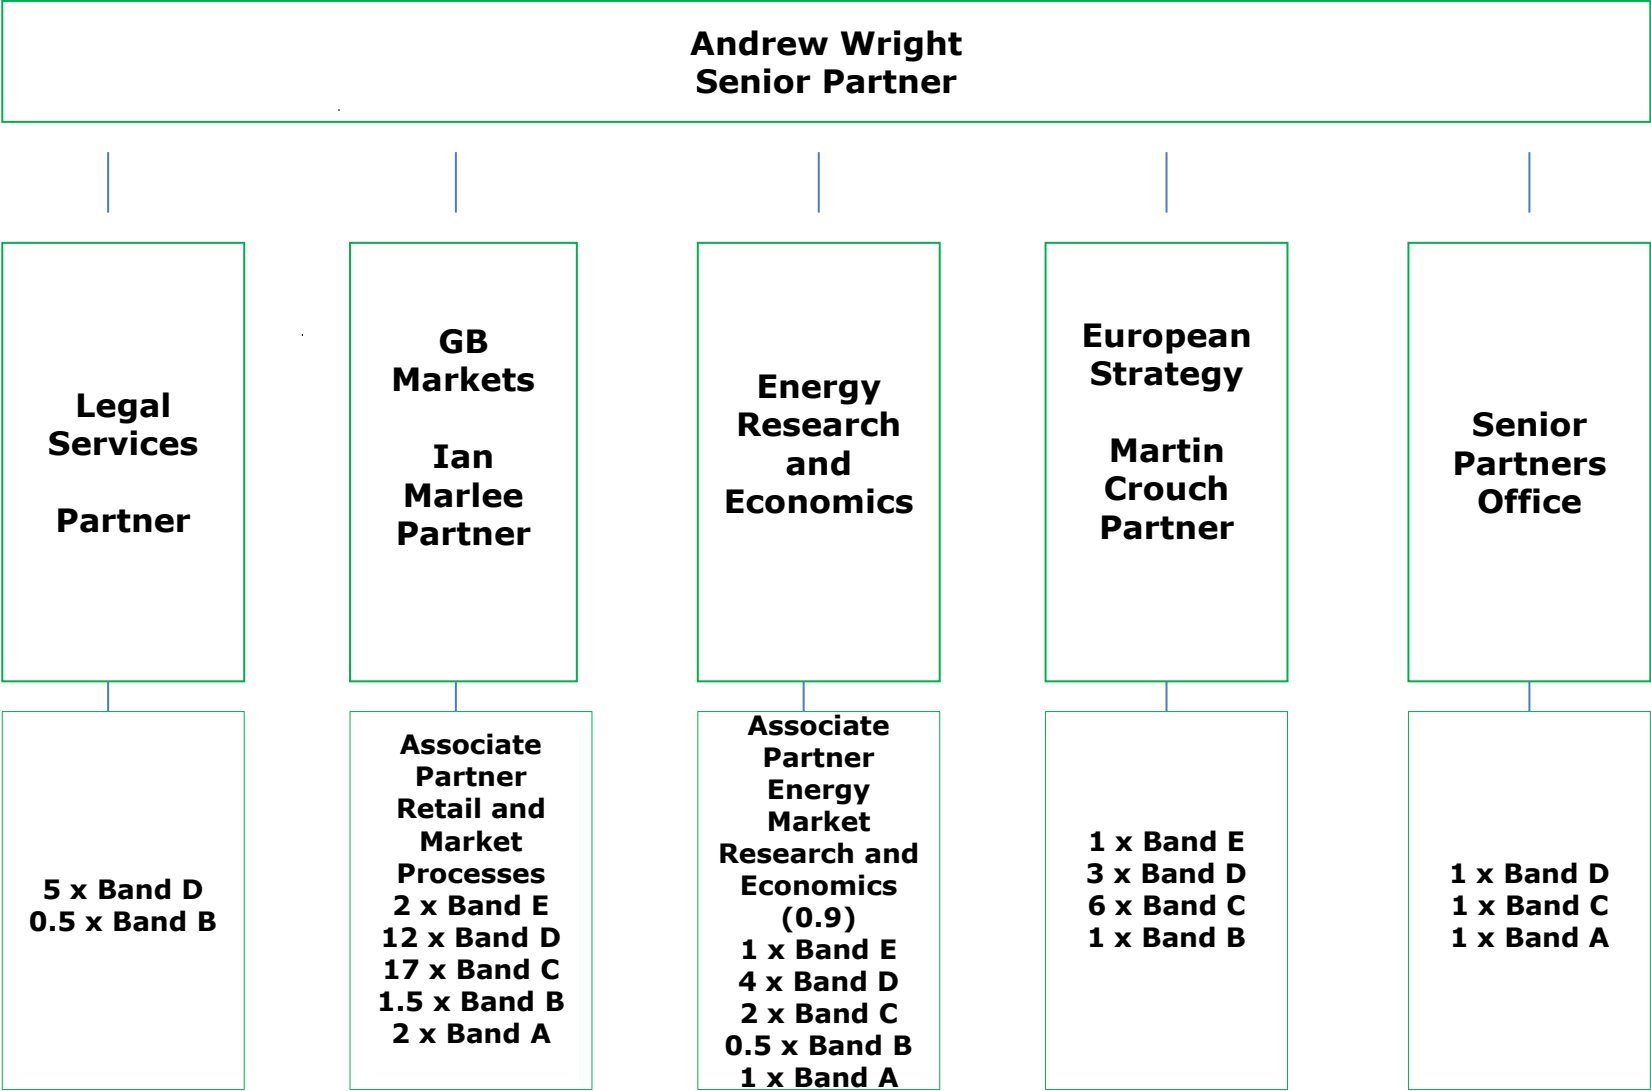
Andrew Wright
Senior Partner

Legal Services

Partner

5 x Band D
0.5 x Band B

GB Markets

Ian Marlee Partner

Associate Partner Retail and Market Processes
2 x Band E
12 x Band D
17 x Band C
1.5 x Band B
2 x Band A

Energy Research and Economics

Associate Partner Energy Market Research and Economics (0.9)
1 x Band E
4 x Band D
2 x Band C
0.5 x Band B
1 x Band A

European Strategy

Martin Crouch Partner

1 x Band E
3 x Band D
6 x Band C
1 x Band B

Senior Partners Office

1 x Band D
1 x Band C
1 x Band A